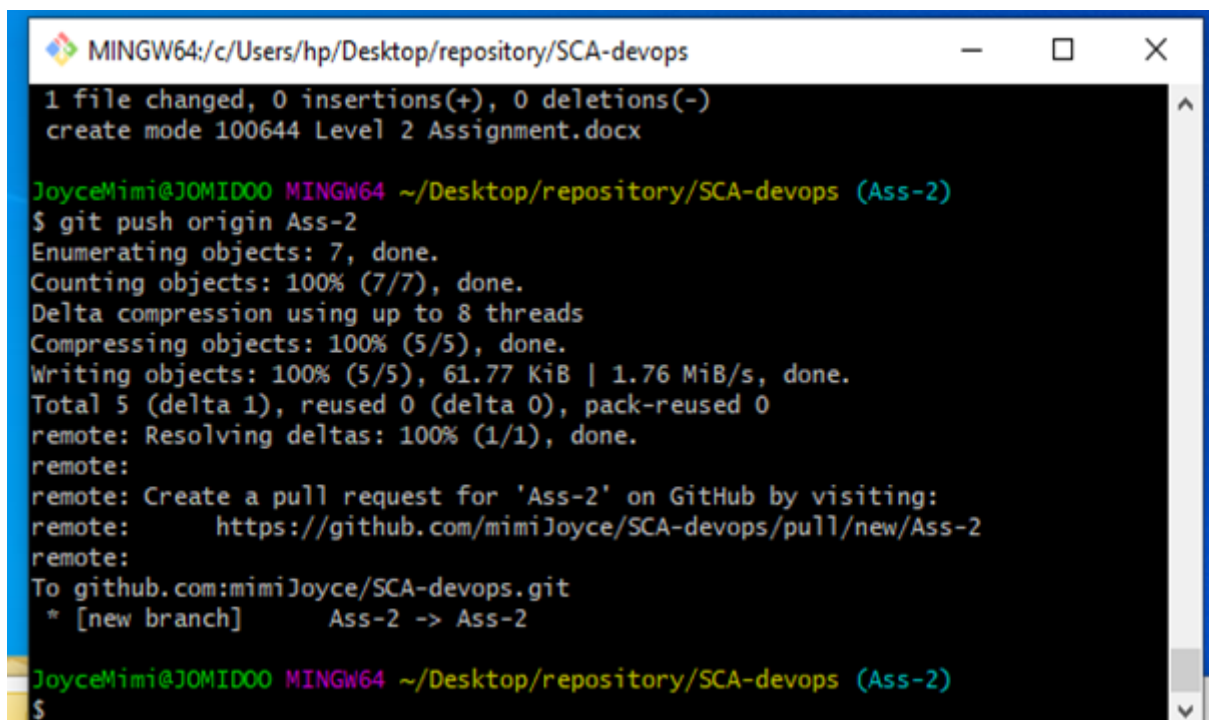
MINGW64:/c/Users/hp/Desktop/repository/SCA-devops

1 file changed, 0 insertions(+), 0 deletions(-)
create mode 100644 Level 2 Assignment.docx

JoyceMimi@JOMIDOO MINGW64 ~/Desktop/repository/SCA-devops (Ass-2)
$ git push origin Ass-2
Enumerating objects: 7, done.
Counting objects: 100% (7/7), done.
Delta compression using up to 8 threads
Compressing objects: 100% (5/5), done.
Writing objects: 100% (5/5), 61.77 KiB | 1.76 MiB/s, done.
Total 5 (delta 1), reused 0 (delta 0), pack-reused 0
remote: Resolving deltas: 100% (1/1), done.
remote:
remote: Create a pull request for 'Ass-2' on GitHub by visiting:
remote: https://github.com/mimiJoyce/SCA-devops/pull/new/Ass-2
remote:
To github.com:mimiJoyce/SCA-devops.git
* [new branch] Ass-2 -> Ass-2

JoyceMimi@JOMIDOO MINGW64 ~/Desktop/repository/SCA-devops (Ass-2)
$